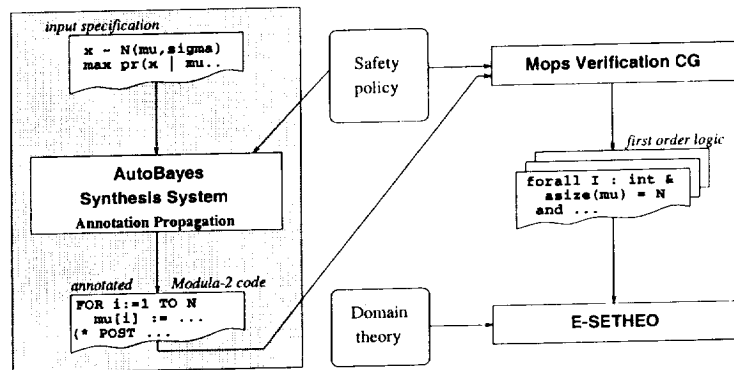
input specification

x ~ N(mu,sigma)
max pr(x | mu..

AutoBayes
Synthesis System
Annotation Propagation

annotated Modula-2 code

FOR i:=1 TO N
mu[i] := ...
(* POST ...

Safety policy

Domain theory

Mops Verification CG

first order logic

forall I : int &
asize(mu) = N
and ...

E-SETHEO